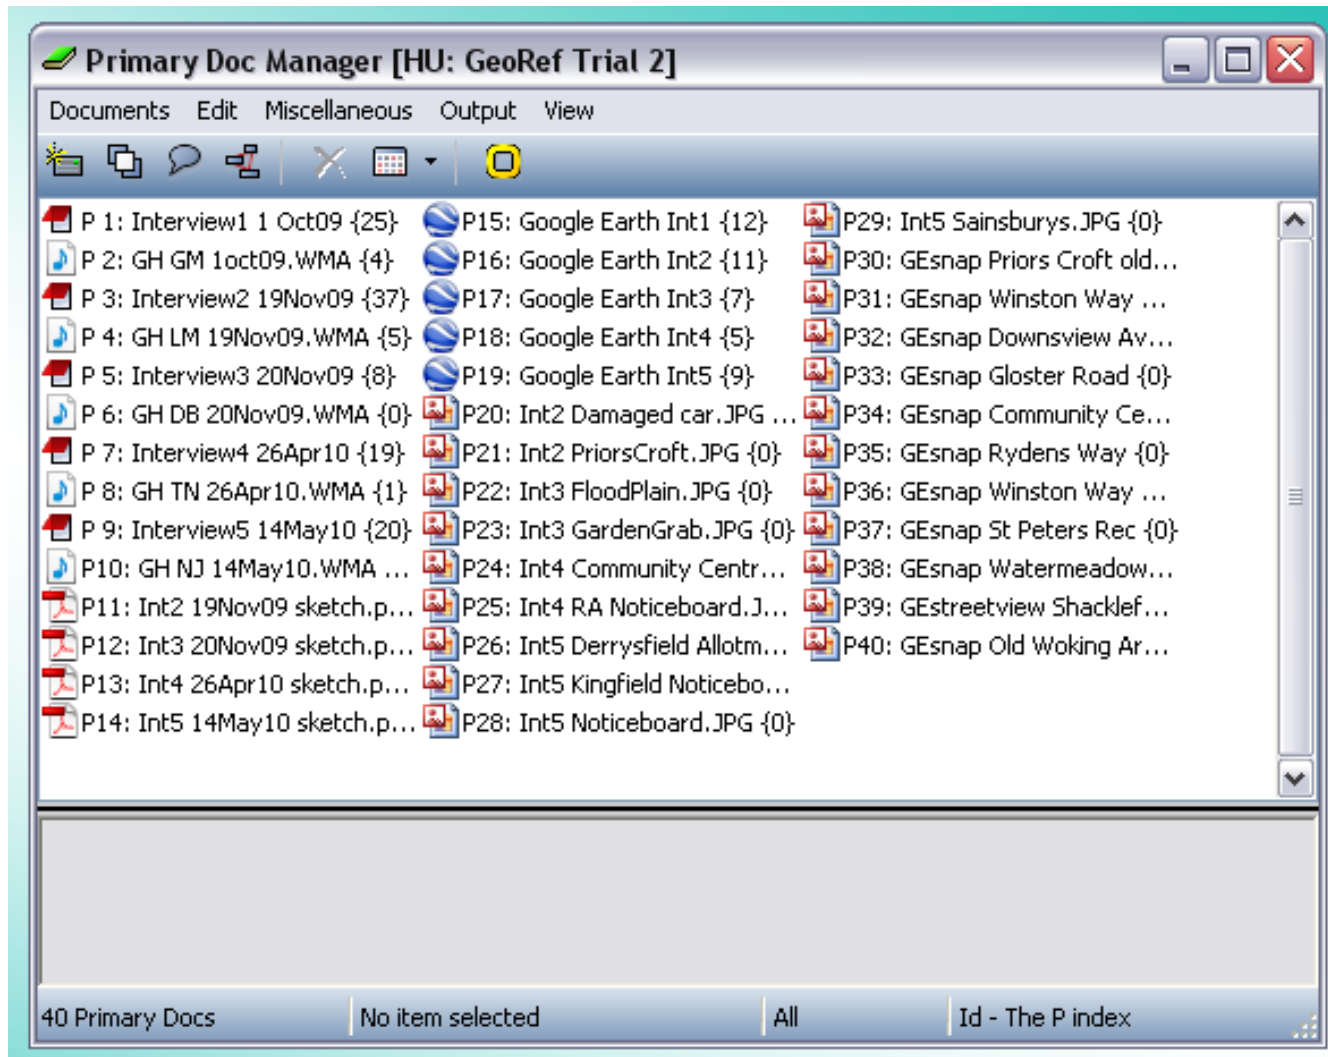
Primary Doc Manager [HU: GeoRef Trial 2]

Documents Edit Miscellaneous Output View

P 1: Interview1 1 Oct09 {25}
P 2: GH GM 1oct09.WMA {4}
P 3: Interview2 19Nov09 {37}
P 4: GH LM 19Nov09.WMA {5}
P 5: Interview3 20Nov09 {8}
P 6: GH DB 20Nov09.WMA {0}
P 7: Interview4 26Apr10 {19}
P 8: GH TN 26Apr10.WMA {1}
P 9: Interview5 14May10 {20}
P10: GH NJ 14May10.WMA ...
P11: Int2 19Nov09 sketch.p...
P12: Int3 20Nov09 sketch.p...
P13: Int4 26Apr10 sketch.p...
P14: Int5 14May10 sketch.p...

P15: Google Earth Int1 {12}
P16: Google Earth Int2 {11}
P17: Google Earth Int3 {7}
P18: Google Earth Int4 {5}
P19: Google Earth Int5 {9}
P20: Int2 Damaged car.JPG ...
P21: Int2 PriorsCroft.JPG {0}
P22: Int3 FloodPlain.JPG {0}
P23: Int3 GardenGrab.JPG {0}
P24: Int4 Community Centr...
P25: Int4 RA Noticeboard.J...
P26: Int5 Derrysfield Allotm...
P27: Int5 Kingfield Noticebo...
P28: Int5 Noticeboard.JPG {0}

P29: Int5 Sainsburys.JPG {0}
P30: GEsnap Priors Croft old...
P31: GEsnap Winston Way ...
P32: GEsnap Downsview Av...
P33: GEsnap Gloster Road {0}
P34: GEsnap Community Ce...
P35: GEsnap Rydens Way {0}
P36: GEsnap Winston Way ...
P37: GEsnap St Peters Rec {0}
P38: GEsnap Watermeadow...
P39: GEstreetview Shacklef...
P40: GEsnap Old Woking Ar...

40 Primary Docs | No item selected | All | Id - The P index